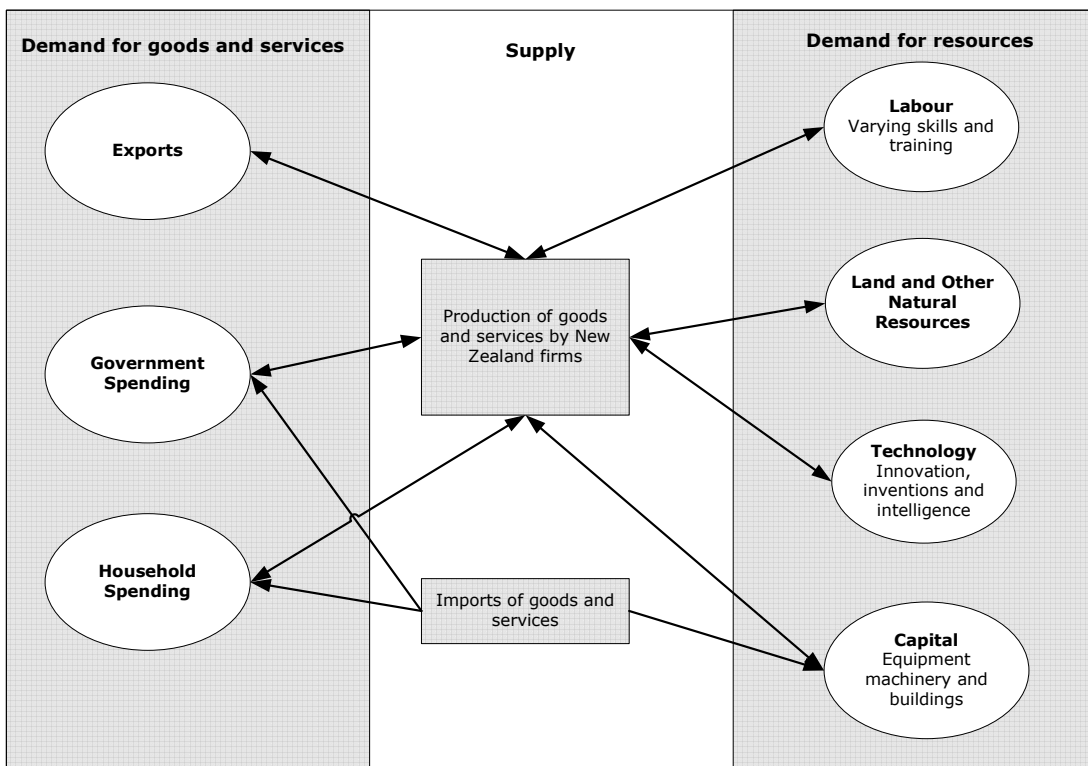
Demand for goods and services

Supply

Demand for resources

Exports

Government Spending

Household Spending

Production of goods and services by New Zealand firms

Imports of goods and services

Labour
Varying skills and training

Land and Other Natural Resources

Technology
Innovation, inventions and intelligence

Capital
Equipment machinery and buildings